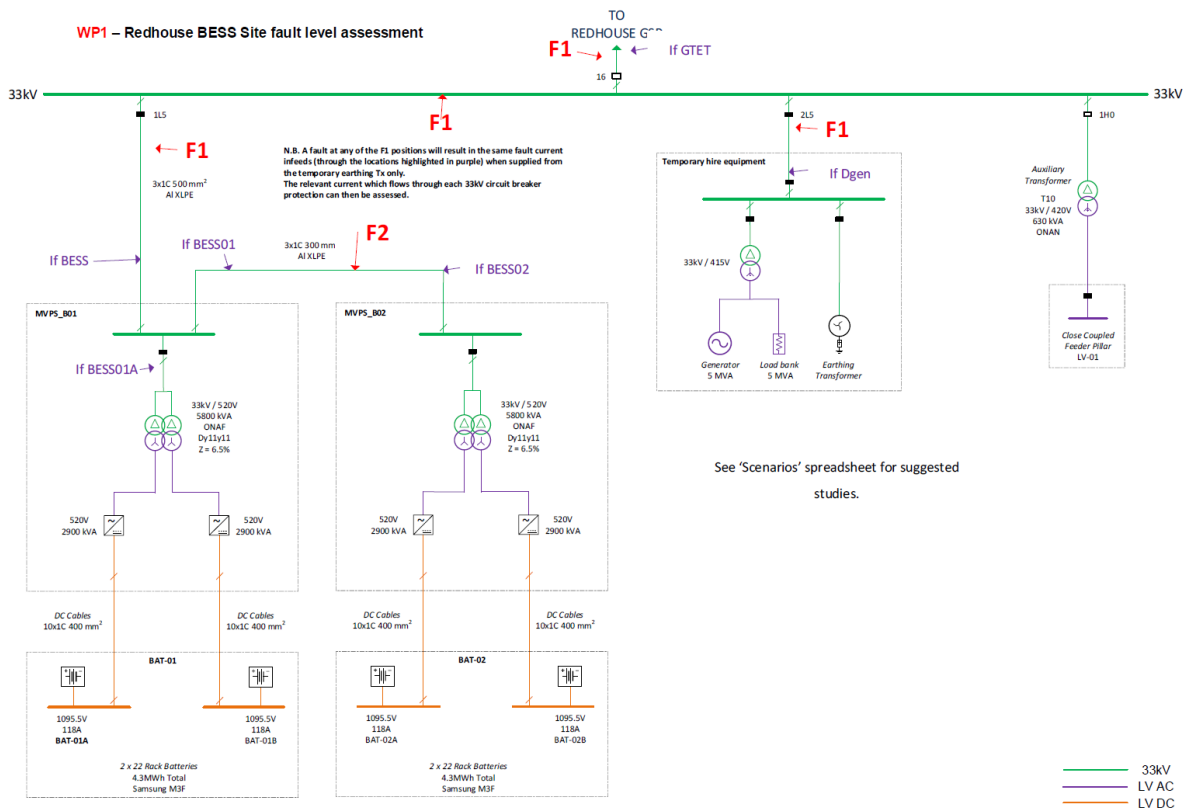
WP1 – Redhouse BESS Site fault level assessment

TO
REDHOUSE G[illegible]

F1

If GTET

16

33kV

33kV

F1

1L5

2L5

F1

1H0

F1

N.B. A fault at any of the F1 positions will result in the same fault current infeeds (through the locations highlighted in purple) when supplied from the temporary earthing Tx only.
The relevant current which flows through each 33kV circuit breaker protection can then be assessed.

3x1C 500 mm$^2$
Al XLPE

Temporary hire equipment

If Dgen

Auxiliary Transformer

T10
33kV / 420V
630 kVA
ONAN

If BESS

If BESS01

3x1C 300 mm
Al XLPE

F2

If BESS02

33kV / 415V

MVPS_B01

MVPS_B02

If BESS01A

Generator
5 MVA

Load bank
5 MVA

Earthing Transformer

Close Coupled Feeder Pillar
LV-01

33kV / 520V
5800 kVA
ONAF
Dy11y11
Z = 6.5%

33kV / 520V
5800 kVA
ONAF
Dy11y11
Z = 6.5%

See 'Scenarios' spreadsheet for suggested studies.

520V
2900 kVA

520V
2900 kVA

520V
2900 kVA

520V
2900 kVA

DC Cables
10x1C 400 mm$^2$

DC Cables
10x1C 400 mm$^2$

DC Cables
10x1C 400 mm$^2$

DC Cables
10x1C 400 mm$^2$

BAT-01

BAT-02

1095.5V
118A
BAT-01A

1095.5V
118A
BAT-01B

1095.5V
118A
BAT-02A

1095.5V
118A
BAT-02B

2 x 22 Rack Batteries
4.3MWh Total
Samsung M3F

2 x 22 Rack Batteries
4.3MWh Total
Samsung M3F

33kV
LV AC
LV DC